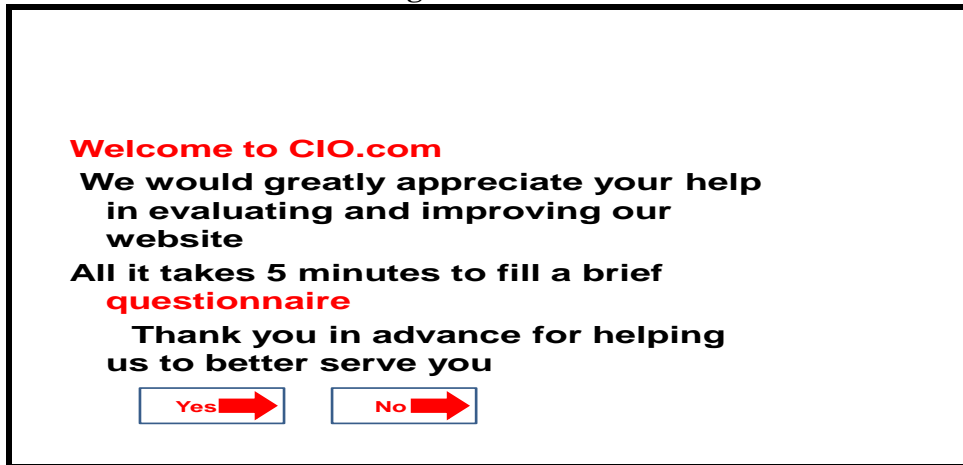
Welcome to CIO.com

We would greatly appreciate your help in evaluating and improving our website

All it takes 5 minutes to fill a brief questionnaire

Thank you in advance for helping us to better serve you

Yes

No